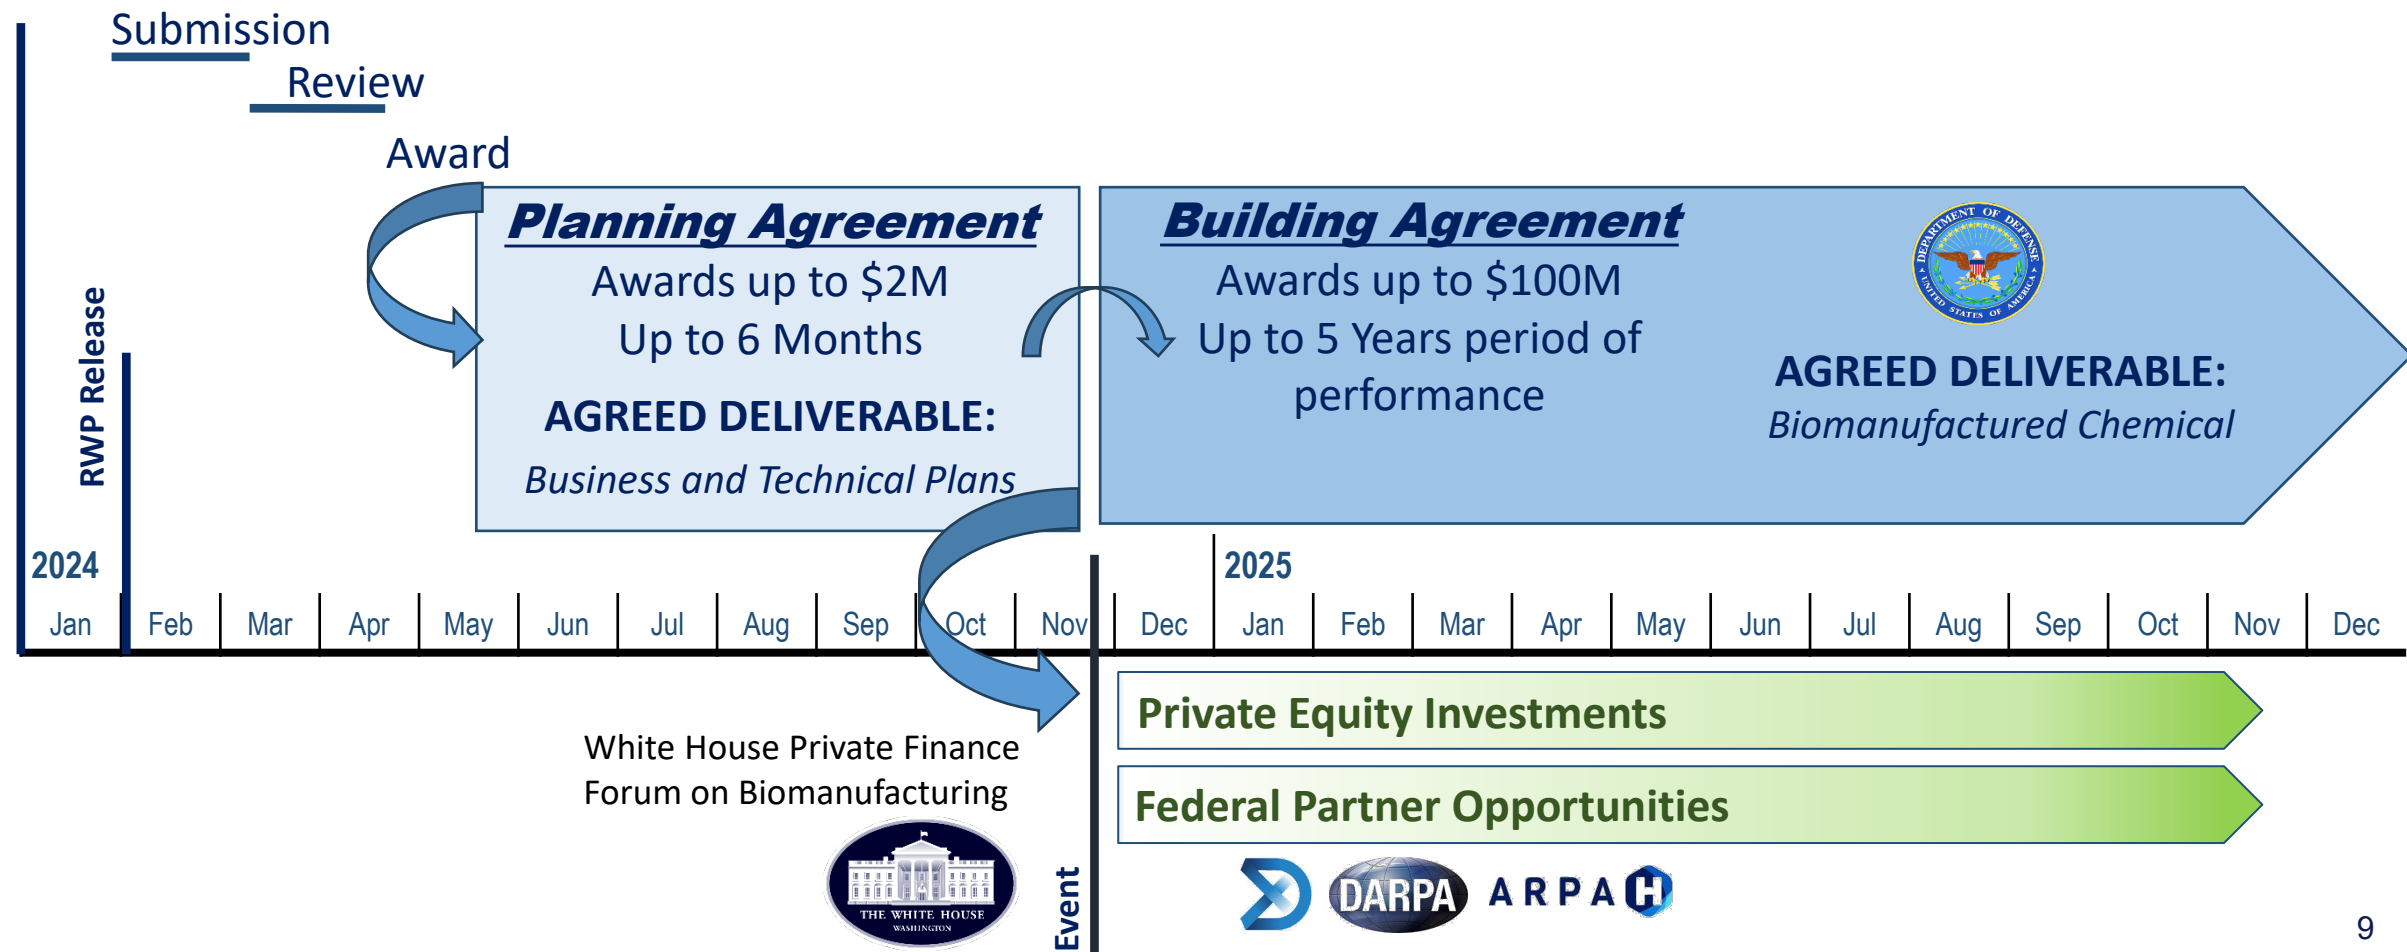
Submission

Review

Award

RWP Release

**Planning Agreement**

Awards up to \$2M

Up to 6 Months

AGREED DELIVERABLE:

*Business and Technical Plans*

**Building Agreement**

Awards up to \$100M

Up to 5 Years period of performance

DEPARTMENT OF DEFENSE UNITED STATES OF AMERICA

AGREED DELIVERABLE:

*Biomanufactured Chemical*

2024

2025

| Jan | Feb | Mar | Apr | May | Jun | Jul | Aug | Sep | Oct | Nov | Dec | Jan | Feb | Mar | Apr | May | Jun | Jul | Aug | Sep | Oct | Nov | Dec |
|---|---|---|---|---|---|---|---|---|---|---|---|---|---|---|---|---|---|---|---|---|---|---|---|

Private Equity Investments

Federal Partner Opportunities

White House Private Finance Forum on Biomanufacturing

THE WHITE HOUSE WASHINGTON

Event

DARPA

ARPA H

9